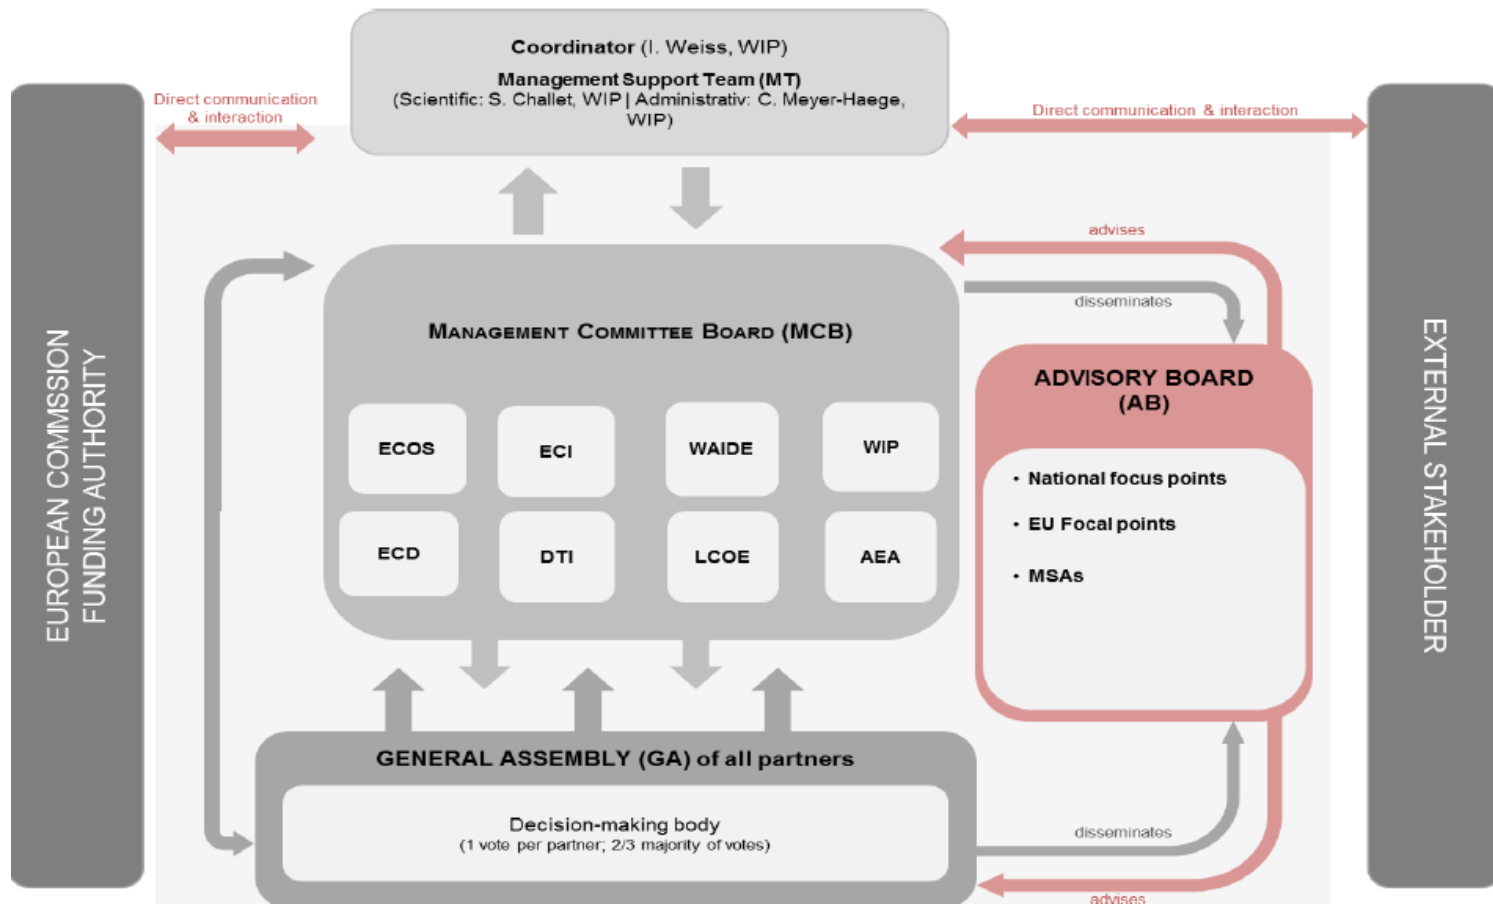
EUROPEAN COMMSSION FUNDING AUTHORITY

Direct communication & interaction

Coordinator (I. Weiss, WIP)

Management Support Team (MT)
(Scientific: S. Challet, WIP | Administrativ: C. Meyer-Haege, WIP)

Direct communication & interaction

EXTERNAL STAKEHOLDER

advises

disseminates

MANAGEMENT COMMITTEE BOARD (MCB)

ECOS

ECI

WAIDE

WIP

ECD

DTI

LCOE

AEA

ADVISORY BOARD (AB)

• National focus points
• EU Focal points
• MSAs

GENERAL ASSEMBLY (GA) of all partners

Decision-making body
(1 vote per partner; 2/3 majority of votes)

disseminates

advises